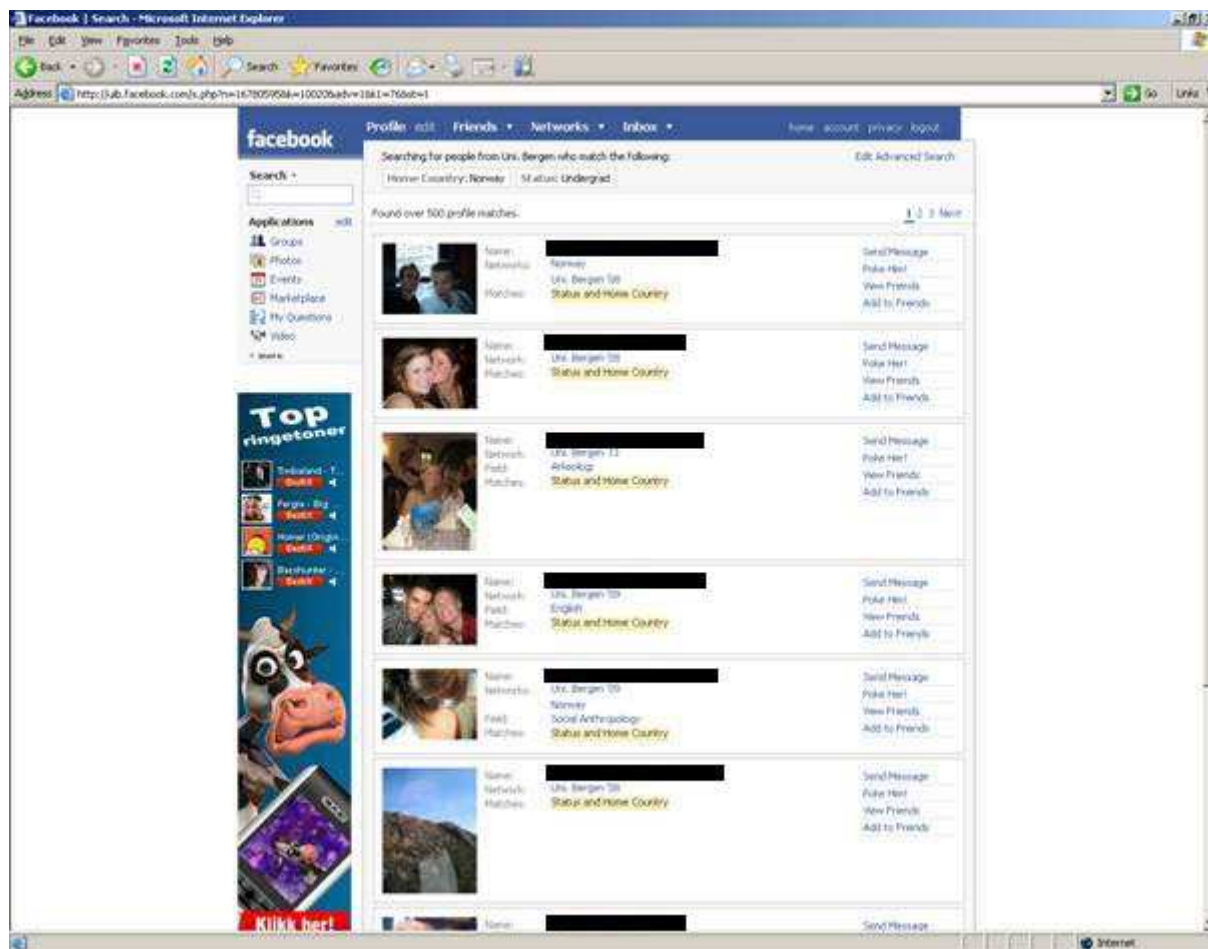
Facebook | Search - Microsoft Internet Explorer

File Edit View Favorites Tools Help

Back Search Favorites

Address http://uib.facebook.com/s.php?n=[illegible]

Go Links

facebook

Profile edit Friends Networks Inbox

home account privacy logout

Search

Applications edit

Groups

Photos

Events

Marketplace

My Questions

Video

more

Searching for people from Uni. Bergen who match the following:

Edit Advanced Search

Home Country: Norway

Status: Undergrad

Found over 500 profile matches.

1 2 3 Next

Name:
Networks: Norway
Uni. Bergen '08
Matches: Status and Home Country

Send Message
Poke Her!
View Friends
Add to Friends

Name:
Network: Uni. Bergen '09
Matches: Status and Home Country

Send Message
Poke Her!
View Friends
Add to Friends

Name:
Network: Uni. Bergen '11
Field: Arkeologi
Matches: Status and Home Country

Send Message
Poke Her!
View Friends
Add to Friends

Name:
Network: Uni. Bergen '09
Field: English
Matches: Status and Home Country

Send Message
Poke Her!
View Friends
Add to Friends

Name:
Networks: Uni. Bergen '09
Norway
Field: Social Anthropology
Matches: Status and Home Country

Send Message
Poke Her!
View Friends
Add to Friends

Name:
Network: Uni. Bergen '08
Matches: Status and Home Country

Send Message
Poke Her!
View Friends
Add to Friends

Name:

Send Message

Top ringetoner

Timbaland - T...

Fergie - Big...

Homer (Origin...

Basshunter...

Klikk her!

Internet